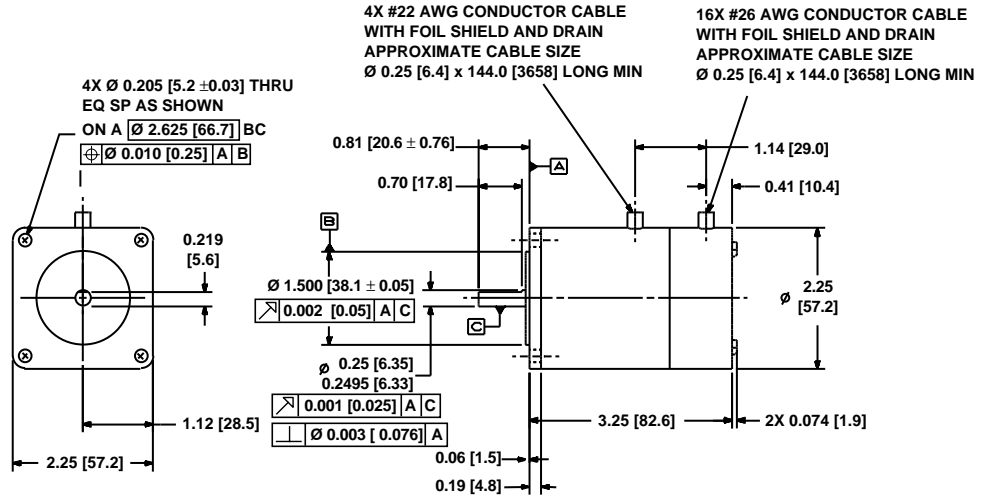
4X #22 AWG CONDUCTOR CABLE WITH FOIL SHIELD AND DRAIN APPROXIMATE CABLE SIZE Ø 0.25 [6.4] x 144.0 [3658] LONG MIN

16X #26 AWG CONDUCTOR CABLE WITH FOIL SHIELD AND DRAIN APPROXIMATE CABLE SIZE Ø 0.25 [6.4] x 144.0 [3658] LONG MIN

4X Ø 0.205 [5.2 ±0.03] THRU EQ SP AS SHOWN ON A Ø 2.625 [66.7] BC

⊕ Ø 0.010 [0.25] A B

0.81 [20.6 ± 0.76]

A

0.70 [17.8]

1.14 [29.0]

0.41 [10.4]

B

0.219 [5.6]

Ø 1.500 [38.1 ± 0.05]

0.002 [0.05] A C

C

2.25

Ø

[57.2]

Ø 0.25 [6.35]
0.2495 [6.33]

0.001 [0.025] A C

1.12 [28.5]

⊥ Ø 0.003 [ 0.076] A

3.25 [82.6]

2X 0.074 [1.9]

0.06 [1.5]

2.25 [57.2]

0.19 [4.8]